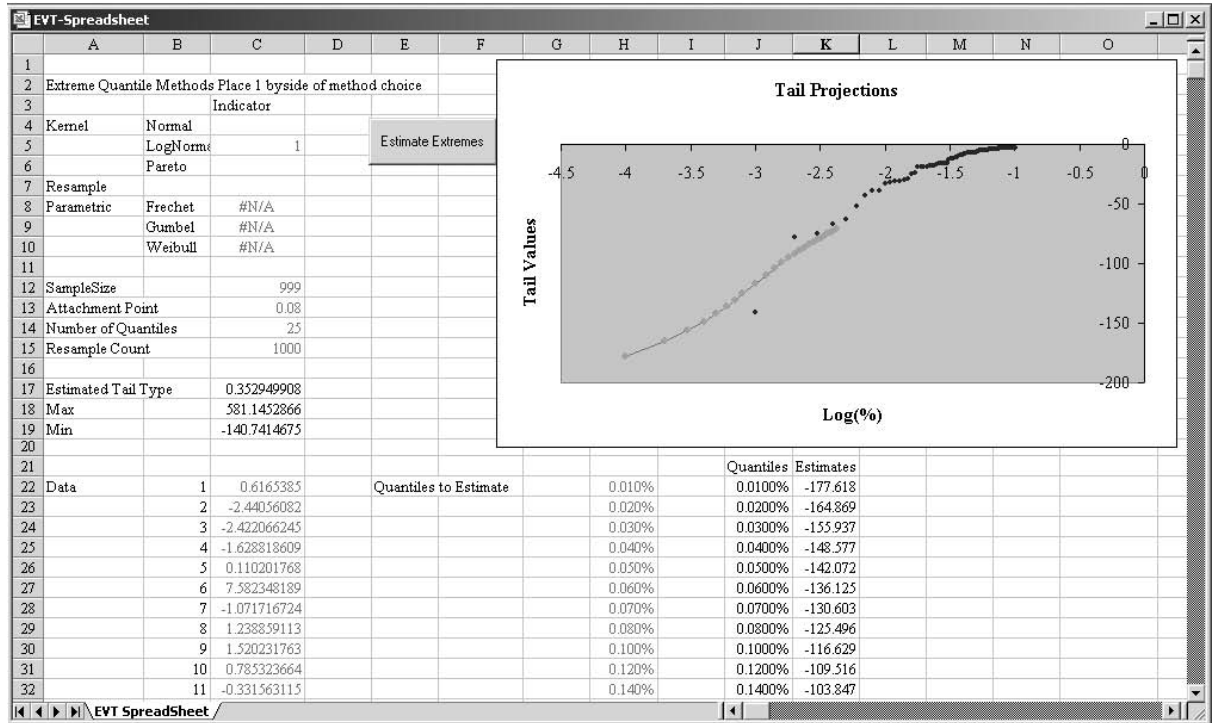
EVT-Spreadsheet

| | A | B | C | D | E | F | G | H | I | J | K | L | M | N | O |
|---|---|---|---|---|---|---|---|---|---|---|---|---|---|---|---|
| 1 | | | | | | | | | | | | | | | |
| 2 | Extreme Quantile Methods Place 1 byside of method choice | | | | | | | | | | | | | | |
| 3 | | | Indicator | | | | | | | | | | | | |
| 4 | Kernel | Normal | | | | | | | | | | | | | |
| 5 | | LogNorma | 1 | | | | | | | | | | | | |
| 6 | | Pareto | | | | | | | | | | | | | |
| 7 | Resample | | | | | | | | | | | | | | |
| 8 | Parametric | Frechet | #N/A | | | | | | | | | | | | |
| 9 | | Gumbel | #N/A | | | | | | | | | | | | |
| 10 | | Weibull | #N/A | | | | | | | | | | | | |
| 11 | | | | | | | | | | | | | | | |
| 12 | SampleSize | | 999 | | | | | | | | | | | | |
| 13 | Attachment Point | | 0.08 | | | | | | | | | | | | |
| 14 | Number of Quantiles | | 25 | | | | | | | | | | | | |
| 15 | Resample Count | | 1000 | | | | | | | | | | | | |
| 16 | | | | | | | | | | | | | | | |
| 17 | Estimated Tail Type | | 0.352949908 | | | | | | | | | | | | |
| 18 | Max | | 581.1452866 | | | | | | | | | | | | |
| 19 | Min | | -140.7414675 | | | | | | | | | | | | |
| 20 | | | | | | | | | | | | | | | |
| 21 | | | | | | | | | | Quantiles | Estimates | | | | |
| 22 | Data | 1 | 0.6165385 | | Quantiles to Estimate | | | 0.010% | | 0.0100% | -177.618 | | | | |
| 23 | | 2 | -2.44056082 | | | | | 0.020% | | 0.0200% | -164.869 | | | | |
| 24 | | 3 | -2.422066245 | | | | | 0.030% | | 0.0300% | -155.937 | | | | |
| 25 | | 4 | -1.628818609 | | | | | 0.040% | | 0.0400% | -148.577 | | | | |
| 26 | | 5 | 0.110201768 | | | | | 0.050% | | 0.0500% | -142.072 | | | | |
| 27 | | 6 | 7.582348189 | | | | | 0.060% | | 0.0600% | -136.125 | | | | |
| 28 | | 7 | -1.071716724 | | | | | 0.070% | | 0.0700% | -130.603 | | | | |
| 29 | | 8 | 1.238859113 | | | | | 0.080% | | 0.0800% | -125.496 | | | | |
| 30 | | 9 | 1.520231763 | | | | | 0.100% | | 0.1000% | -116.629 | | | | |
| 31 | | 10 | 0.785323664 | | | | | 0.120% | | 0.1200% | -109.516 | | | | |
| 32 | | 11 | -0.331563115 | | | | | 0.140% | | 0.1400% | -103.847 | | | | |

Estimate Extremes

Tail Projections

-4.5 -4 -3.5 -3 -2.5 -2 -1.5 -1 -0.5 0

0 -50 -100 -150 -200

Tail Values

Log(%)

EVT SpreadSheet